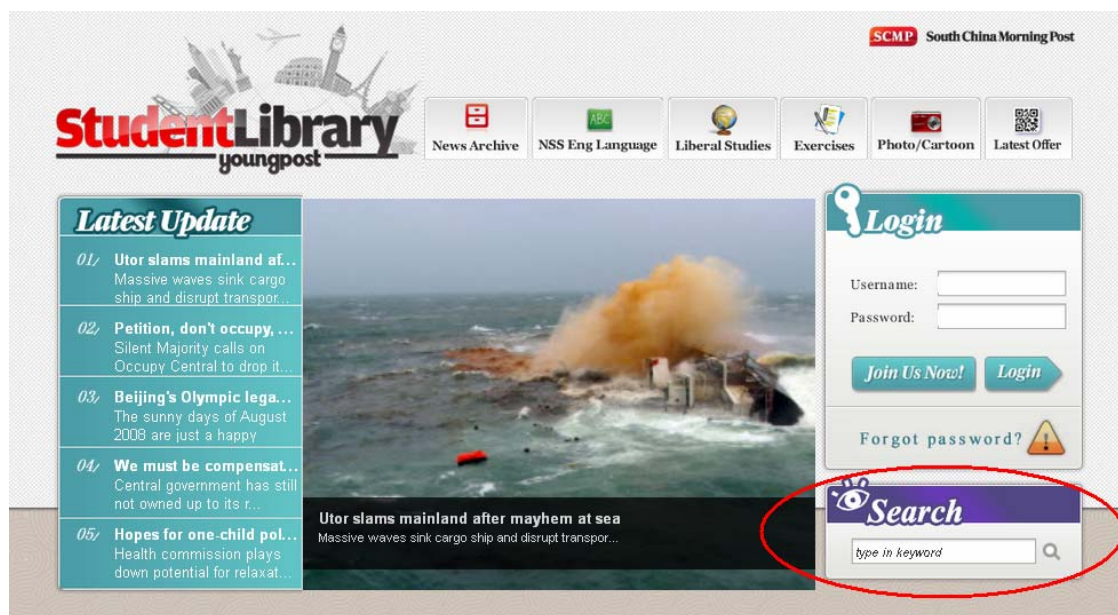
SCMP South China Morning Post

StudentLibrary youngpost

News Archive | NSS Eng Language | Liberal Studies | Exercises | Photo/Cartoon | Latest Offer

ABC

Latest Update

01/ Utor slams mainland af... Massive waves sink cargo ship and disrupt transpor...

02/ Petition, don't occupy, ... Silent Majority calls on Occupy Central to drop it...

03/ Beijing's Olympic lega... The sunny days of August 2008 are just a happy

04/ We must be compensat... Central government has still not owned up to its r...

05/ Hopes for one-child pol... Health commission plays down potential for relaxat...

Utor slams mainland after mayhem at sea
Massive waves sink cargo ship and disrupt transpor...

Login

Username:

Password:

Join Us Now!

Login

Forgot password?

Search

type in keyword